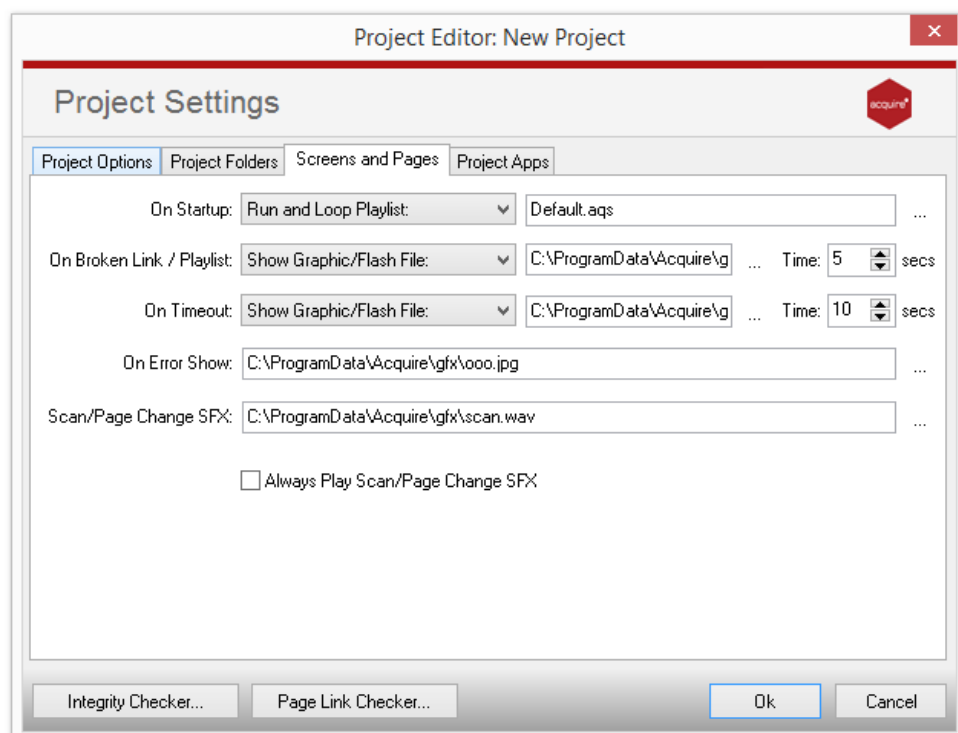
Project Editor: New Project

Project Settings

acquire

Project Options | Project Folders | Screens and Pages | Project Apps

On Startup: Run and Loop Playlist: Default.aqs ...

On Broken Link / Playlist: Show Graphic/Flash File: C:\ProgramData\Acquire\g ... Time: 5 secs

On Timeout: Show Graphic/Flash File: C:\ProgramData\Acquire\g ... Time: 10 secs

On Error Show: C:\ProgramData\Acquire\gfx\ooo.jpg ...

Scan/Page Change SFX: C:\ProgramData\Acquire\gfx\scan.wav ...

Always Play Scan/Page Change SFX

Integrity Checker... Page Link Checker... Ok Cancel